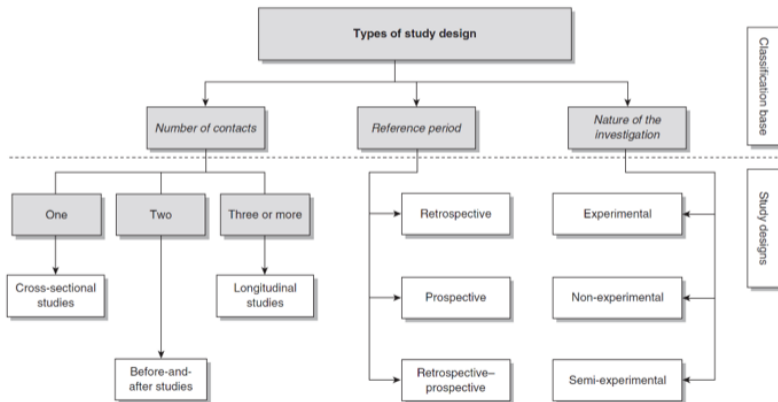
Types of study design

Classification base

Number of contacts

Reference period

Nature of the investigation

Study designs

One

Two

Three or more

Cross-sectional studies

Longitudinal studies

Before-and-after studies

Retrospective

Prospective

Retrospective–prospective

Experimental

Non-experimental

Semi-experimental